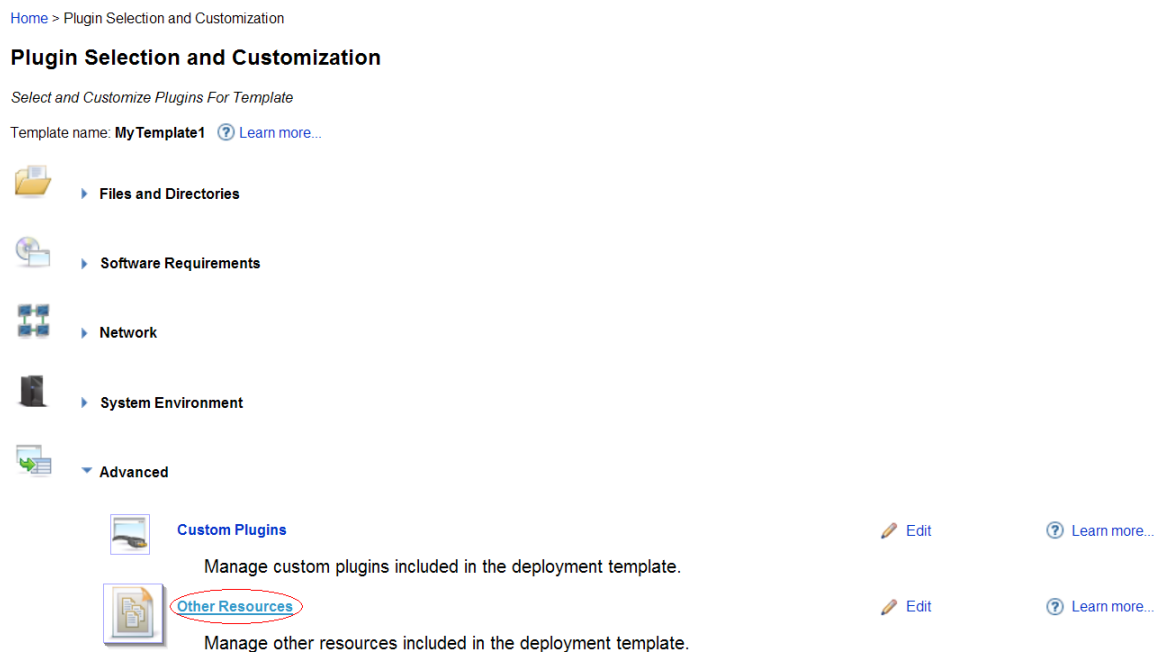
Home > Plugin Selection and Customization

Plugin Selection and Customization

Select and Customize Plugins For Template

Template name: MyTemplate1 Learn more...

Files and Directories

Software Requirements

Network

System Environment

Advanced

Custom Plugins Edit Learn more...

Manage custom plugins included in the deployment template.

Other Resources Edit Learn more...

Manage other resources included in the deployment template.